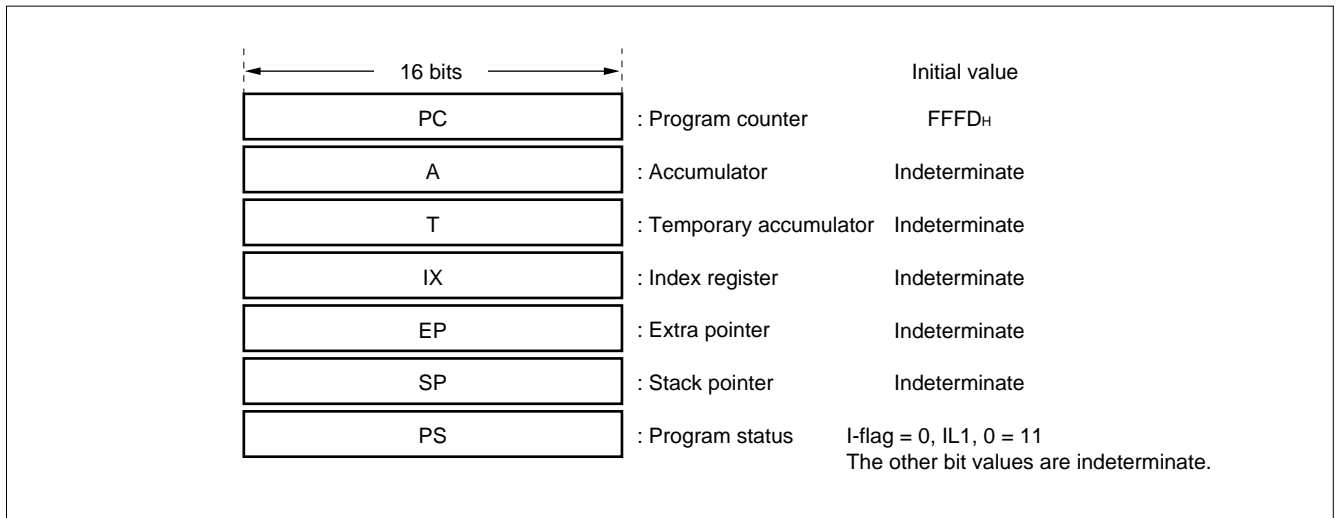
16 bits

Initial value

PC : Program counter $FFFD_H$

A : Accumulator Indeterminate

T : Temporary accumulator Indeterminate

IX : Index register Indeterminate

EP : Extra pointer Indeterminate

SP : Stack pointer Indeterminate

PS : Program status I-flag = 0, IL1, 0 = 11
The other bit values are indeterminate.